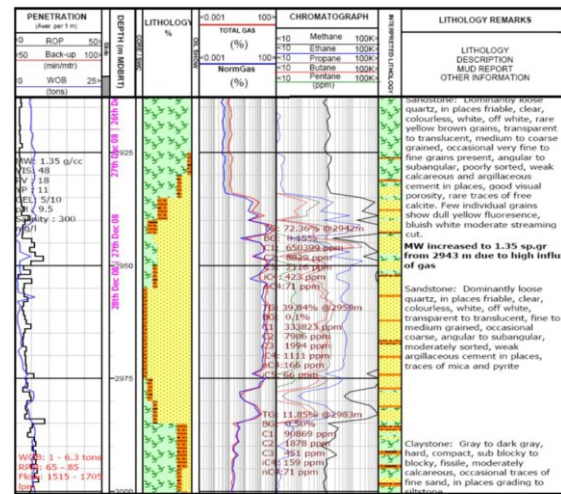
PENETRATION
(Ave: per 1 m)
0 ROP 50
50 Back-up 100
(min/mtr)
0 WOB 25
(tons)

DEPTH (m MDBRT)

LITHOLOGY %

0.001 TOTAL GAS 100
(%)
0.001 NormGas 100
(%)

CHROMATOGRAPH
10 Methane 100K
10 Ethane 100K
10 Propane 100K
10 Butane 100K
10 Pentane 100K
(ppm)

INTERPRETED LITHOLOGY

LITHOLOGY REMARKS

LITHOLOGY
DESCRIPTION
MUD REPORT
OTHER INFORMATION

MW: 1.35 g/cc
VIS: 48
PV : 18
YP : 11
GEL: 5/10
pH : 9.5
Salinity : 300
mg/l

2925
2950
2975
3000

27th Dec 08 | 26th Dec
28th Dec 08 | 27th Dec 08

TG: 72.36% @ 2942m
BG: 0.15%
C1: 650399 ppm
C2: 8829 ppm
C3: 1116 ppm
iC4: 423 ppm
nC4: 71 ppm

TG: 39.84% @ 2959m
BG: 0.1%
C1: 333823 ppm
C2: 7906 ppm
C3: 1994 ppm
iC4: 1111 ppm
iC5: 166 ppm
nC5: 66 ppm

TG: 11.85% @ 2983m
BG: 0.50%
C1: 90869 ppm
C2: 1878 ppm
C3: 351 ppm
iC4: 159 ppm
nC4: 71 ppm

WOB: 1 - 6.3 tons
RPM: 65 - 85
Flow: 1515 - 1705
lpm

Sandstone: Dominantly loose quartz, in places friable, clear, colourless, white, off white, rare yellow brown grains, transparent to translucent, medium to coarse grained, occasional very fine to fine grains present, angular to subangular, poorly sorted, weak calcareous and argillaceous cement in places, good visual porosity, rare traces of free calcite. Few individual grains show dull yellow fluoresence, bluish white moderate streaming cut.

MW increased to 1.35 sp.gr from 2943 m due to high influx of gas

Sandstone: Dominantly loose quartz, in places friable, clear, colourless, white, off white, transparent to translucent, fine to medium grained, occasional coarse, angular to subangular, moderately sorted, weak argillaceous cement in places, traces of mica and pyrite

Claystone: Gray to dark gray, hard, compact, sub blocky to blocky, fissile, moderately calcareous, occasional traces of fine sand, in places grading to siltstone